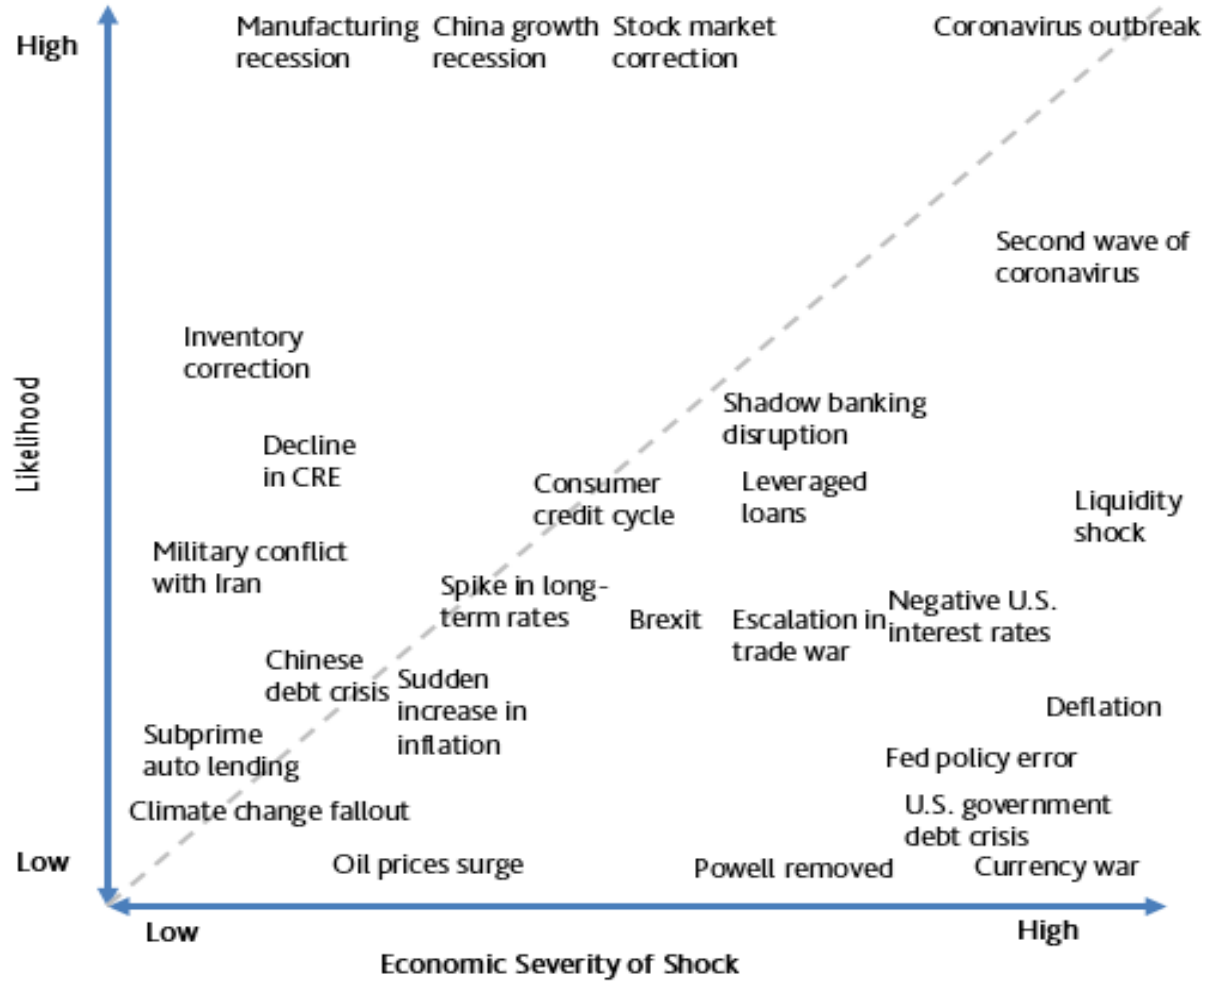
High

Manufacturing recession

China growth recession

Stock market correction

Coronavirus outbreak

Second wave of coronavirus

Inventory correction

Shadow banking disruption

Decline in CRE

Consumer credit cycle

Leveraged loans

Liquidity shock

Likelihood

Military conflict with Iran

Spike in long-term rates

Brexit

Escalation in trade war

Negative U.S. interest rates

Chinese debt crisis

Sudden increase in inflation

Deflation

Subprime auto lending

Fed policy error

Climate change fallout

U.S. government debt crisis

Low

Oil prices surge

Powell removed

Currency war

Low

High

Economic Severity of Shock